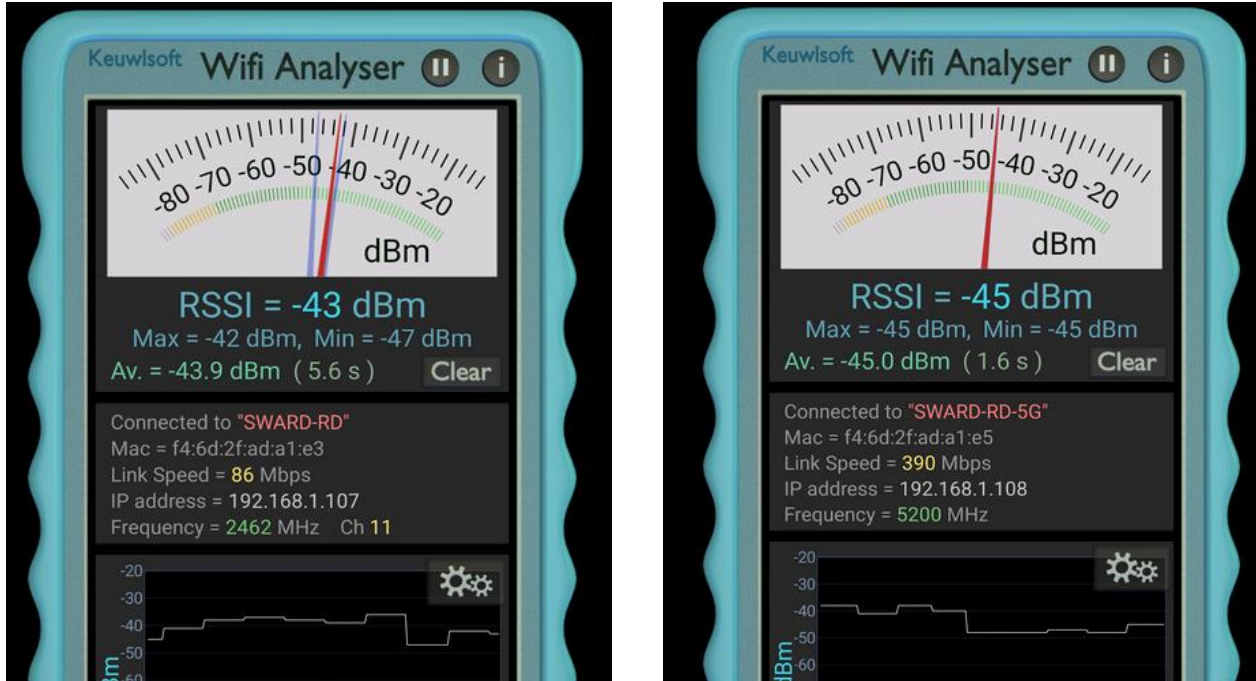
Keuwlsoft Wifi Analyser

-80 -70 -60 -50 -40 -30 -20
dBm

RSSI = -43 dBm
Max = -42 dBm, Min = -47 dBm
Av. = -43.9 dBm ( 5.6 s ) Clear

Connected to "SWARD-RD"
Mac = f4:6d:2f:ad:a1:e3
Link Speed = 86 Mbps
IP address = 192.168.1.107
Frequency = 2462 MHz Ch 11

-20
-30
-40
-50
-60
dBm

Keuwlsoft Wifi Analyser

-80 -70 -60 -50 -40 -30 -20
dBm

RSSI = -45 dBm
Max = -45 dBm, Min = -45 dBm
Av. = -45.0 dBm ( 1.6 s ) Clear

Connected to "SWARD-RD-5G"
Mac = f4:6d:2f:ad:a1:e5
Link Speed = 390 Mbps
IP address = 192.168.1.108
Frequency = 5200 MHz

-20
-30
-40
-50
-60
dBm